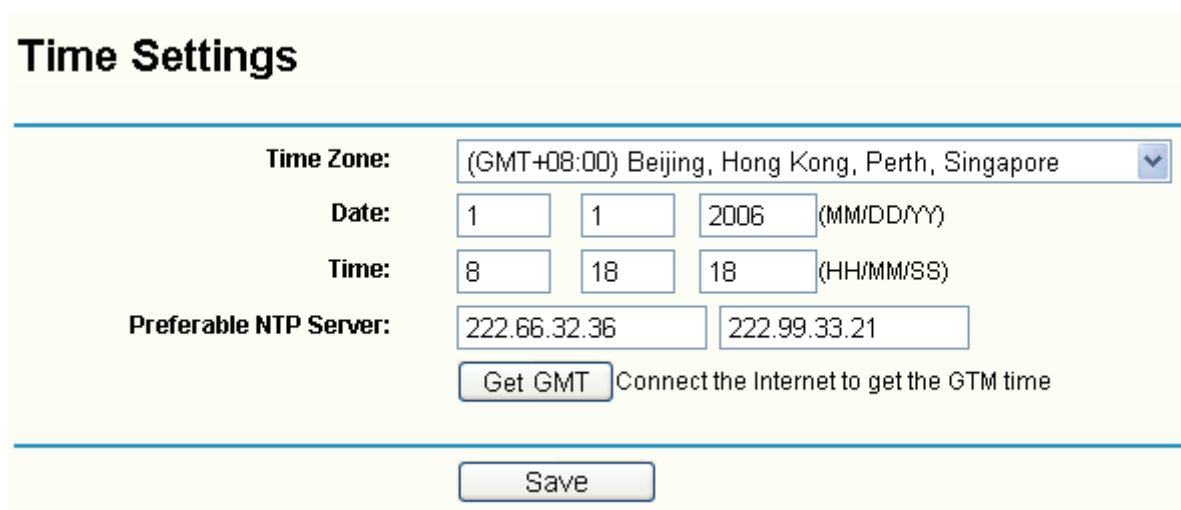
Time Settings

Time Zone: (GMT+08:00) Beijing, Hong Kong, Perth, Singapore

Date: 1 1 2006 (MM/DD/YY)

Time: 8 18 18 (HH/MM/SS)

Preferable NTP Server: 222.66.32.36 222.99.33.21

Get GMT Connect the Internet to get the GTM time

Save